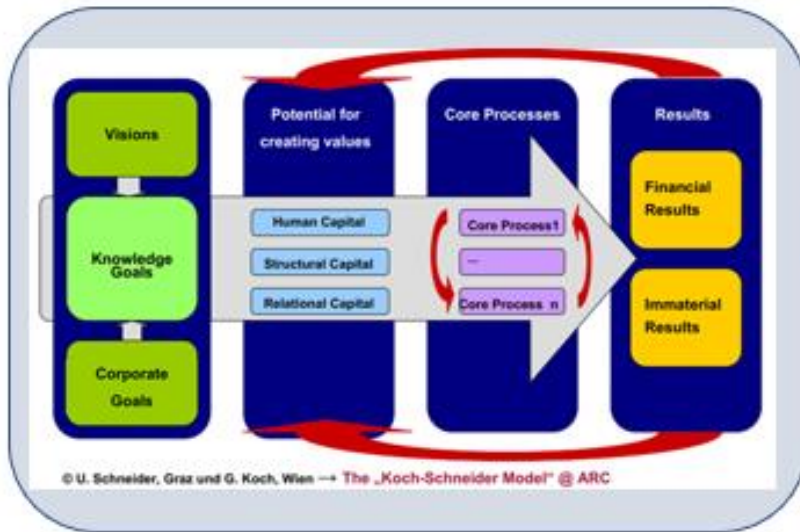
Visions

Knowledge Goals

Corporate Goals

Potential for creating values

Human Capital

Structural Capital

Relational Capital

Core Processes

Core Process1

...

Core Process n

Results

Financial Results

Immaterial Results

© U. Schneider, Graz und G. Koch, Wien → The „Koch-Schneider Model“ @ ARC